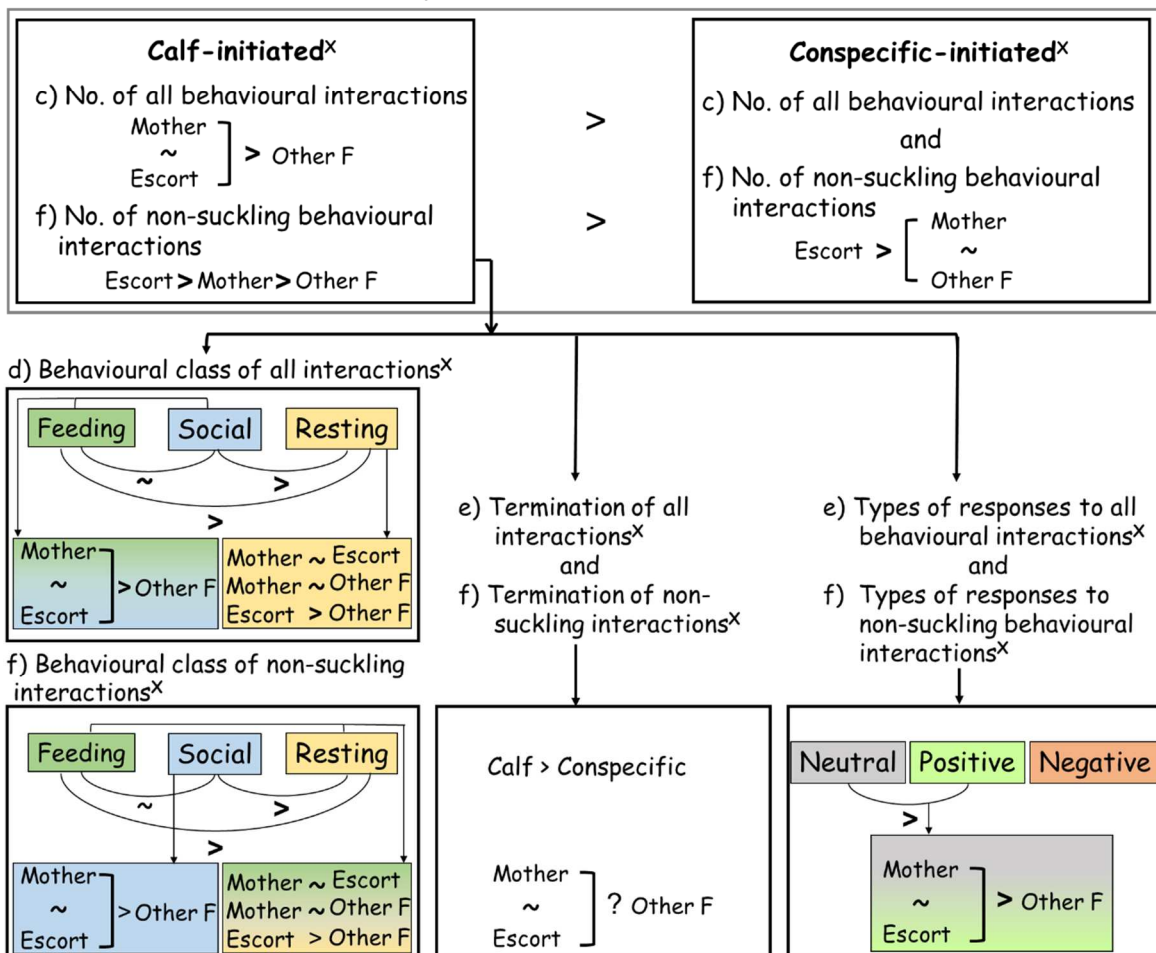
Calf-initiated$^{X}$

c) No. of all behavioural interactions

Mother ~ Escort > Other F

f) No. of non-suckling behavioural interactions

Escort > Mother > Other F

>

>

Conspecific-initiated$^{X}$

c) No. of all behavioural interactions

and

f) No. of non-suckling behavioural interactions

Escort > Mother ~ Other F

d) Behavioural class of all interactions$^{X}$

Feeding Social Resting

~ >

>

Mother ~ Escort > Other F

Mother ~ Escort
Mother ~ Other F
Escort > Other F

f) Behavioural class of non-suckling interactions$^{X}$

Feeding Social Resting

~ >

>

Mother ~ Escort > Other F

Mother ~ Escort
Mother ~ Other F
Escort > Other F

e) Termination of all interactions$^{X}$

and

f) Termination of non-suckling interactions$^{X}$

Calf > Conspecific

Mother ~ Escort ? Other F

e) Types of responses to all behavioural interactions$^{X}$

and

f) Types of responses to non-suckling behavioural interactions$^{X}$

Neutral Positive Negative

>

Mother ~ Escort > Other F